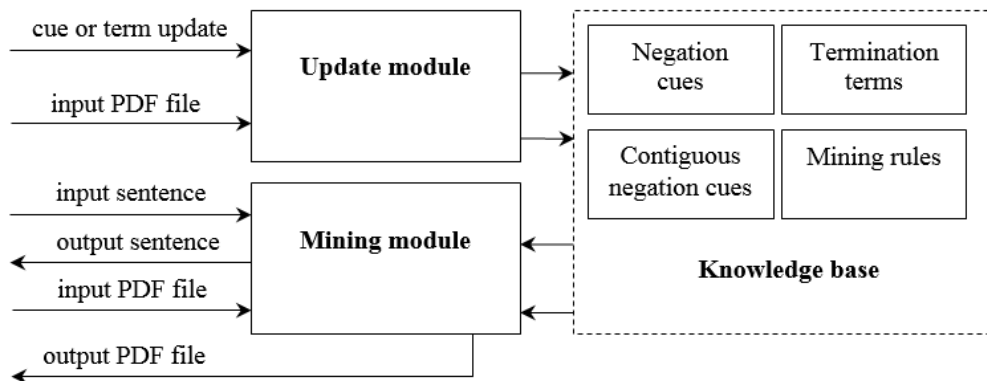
cue or term update

input PDF file

Update module

input sentence

output sentence

input PDF file

Mining module

output PDF file

Negation cues

Termination terms

Contiguous negation cues

Mining rules

Knowledge base